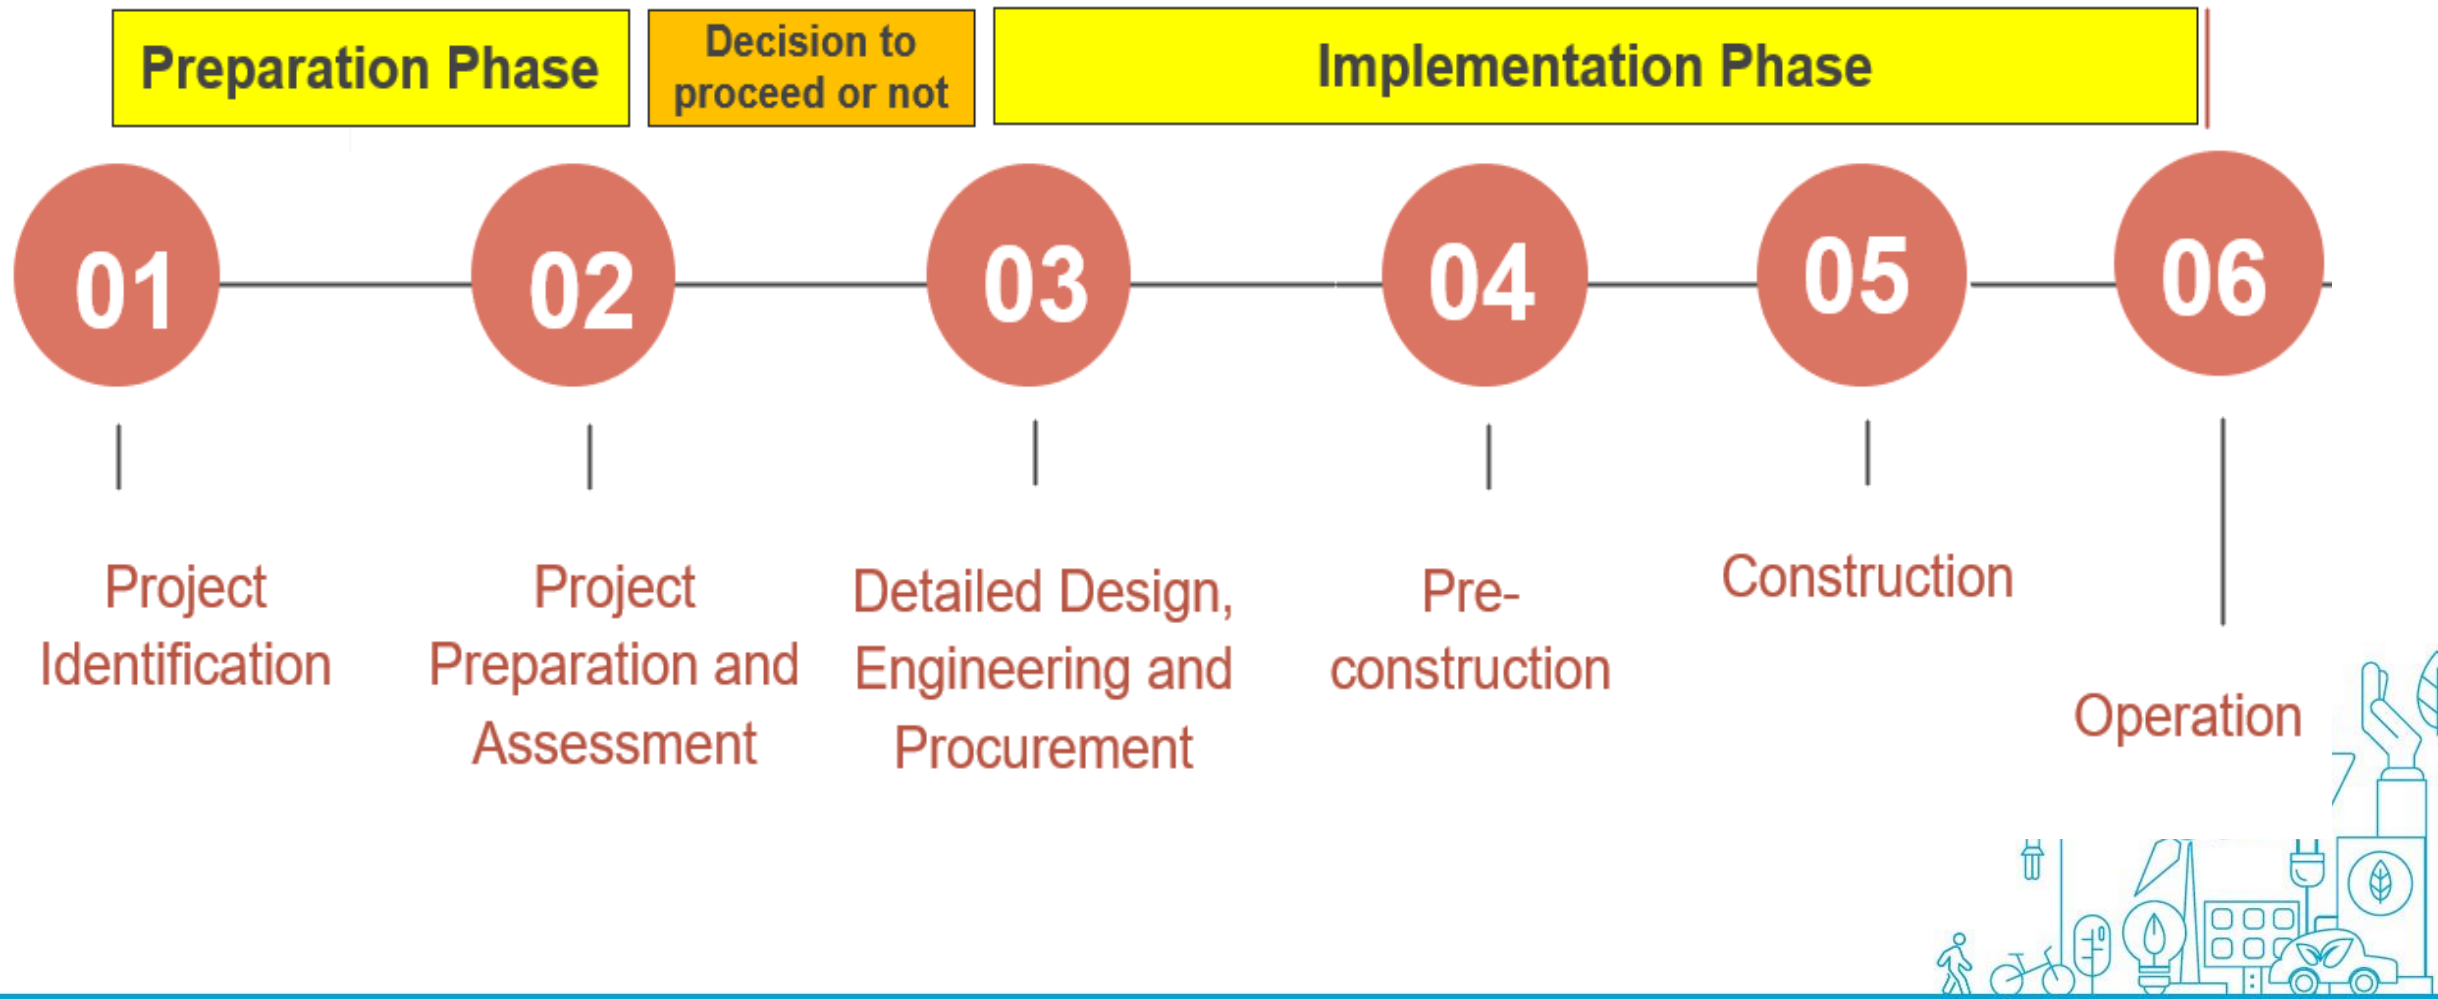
Preparation Phase

Decision to proceed or not

Implementation Phase

01

02

03

04

05

06

Project Identification

Project Preparation and Assessment

Detailed Design, Engineering and Procurement

Pre-construction

Construction

Operation